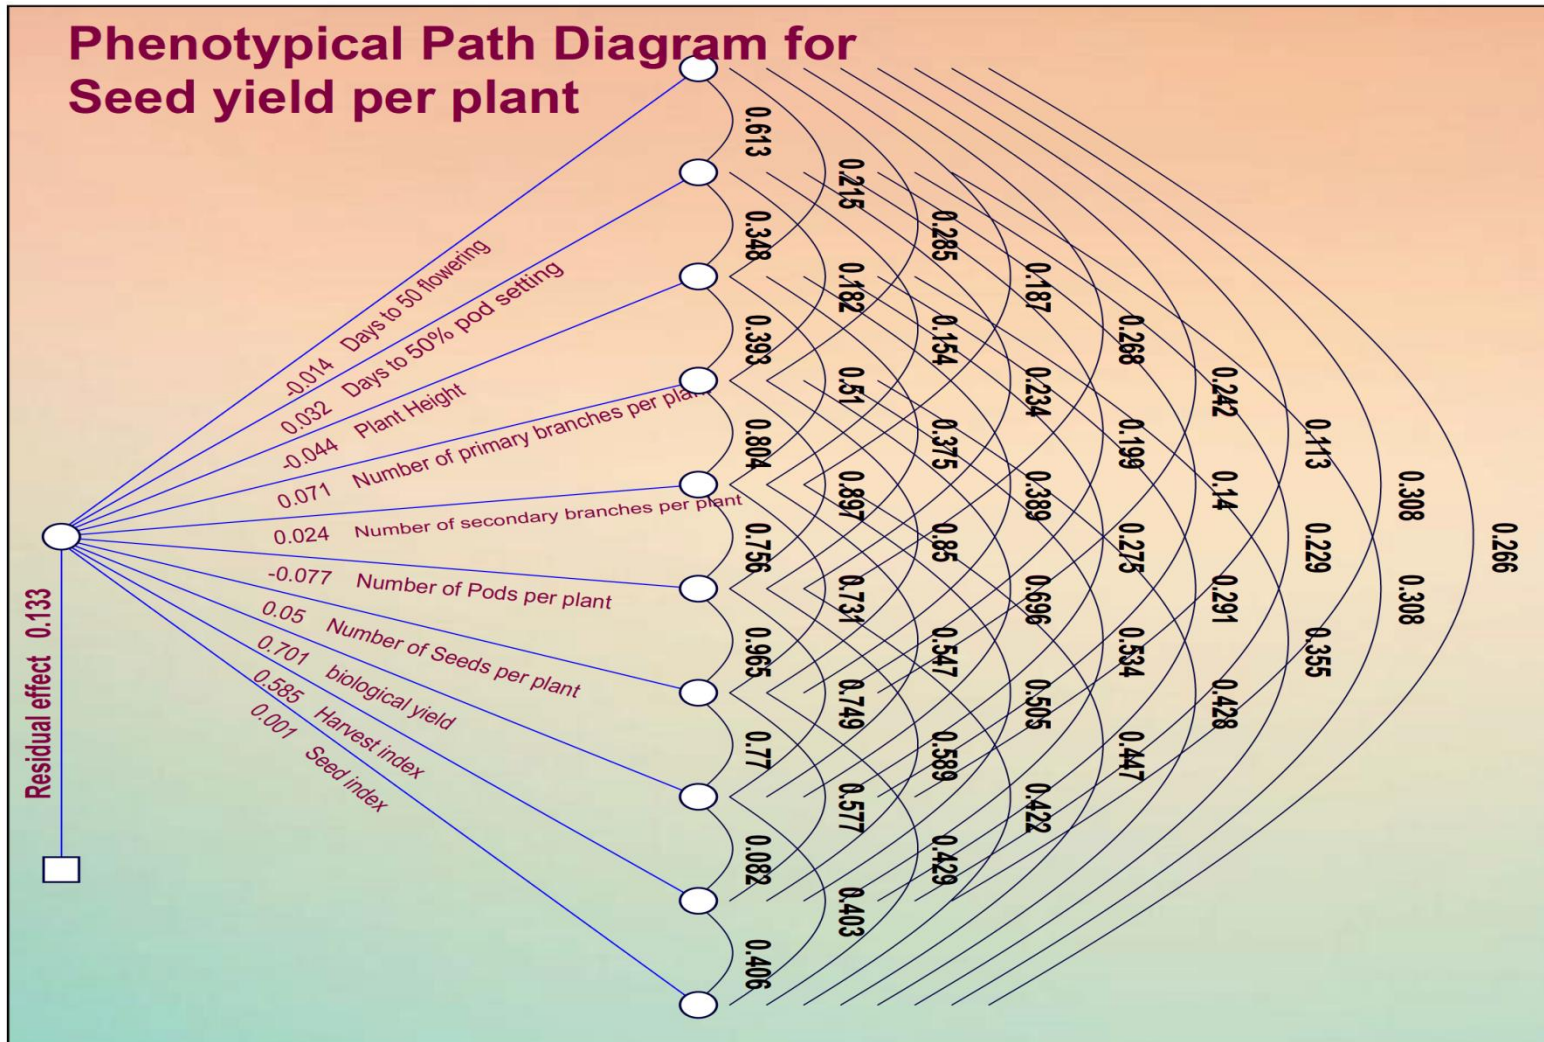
Phenotypical Path Diagram for Seed yield per plant

-0.014 Days to 50 flowering
0.032 Days to 50% pod setting
-0.044 Plant Height
0.071 Number of primary branches per plant
0.024 Number of secondary branches per plant
-0.077 Number of Pods per plant
0.05 Number of Seeds per plant
0.701 biological yield
0.585 Harvest index
0.001 Seed index

Residual effect 0.133

0.613
0.348
0.393
0.804
0.756
0.965
0.77
0.082
0.406

0.215
0.182
0.51
0.897
0.731
0.749
0.577
0.403

0.285
0.154
0.375
0.85
0.547
0.589
0.429

0.187
0.234
0.389
0.696
0.505
0.422

0.268
0.199
0.275
0.534
0.447

0.242
0.14
0.291
0.428

0.113
0.229
0.355

0.308
0.308

0.266